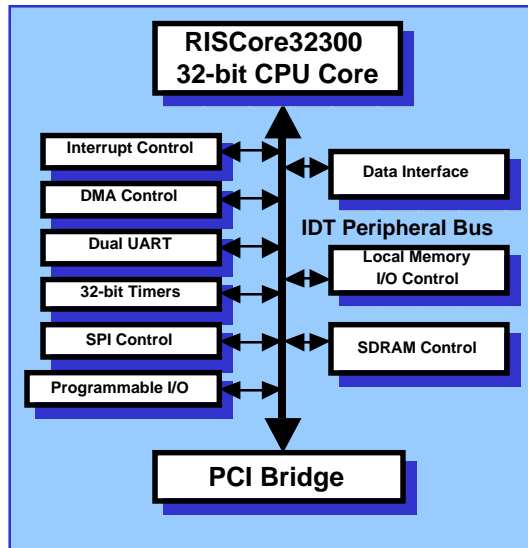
RISCore32300
32-bit CPU Core

Interrupt Control

DMA Control

Dual UART

32-bit Timers

SPI Control

Programmable I/O

Data Interface

IDT Peripheral Bus

Local Memory
I/O Control

SDRAM Control

PCI Bridge